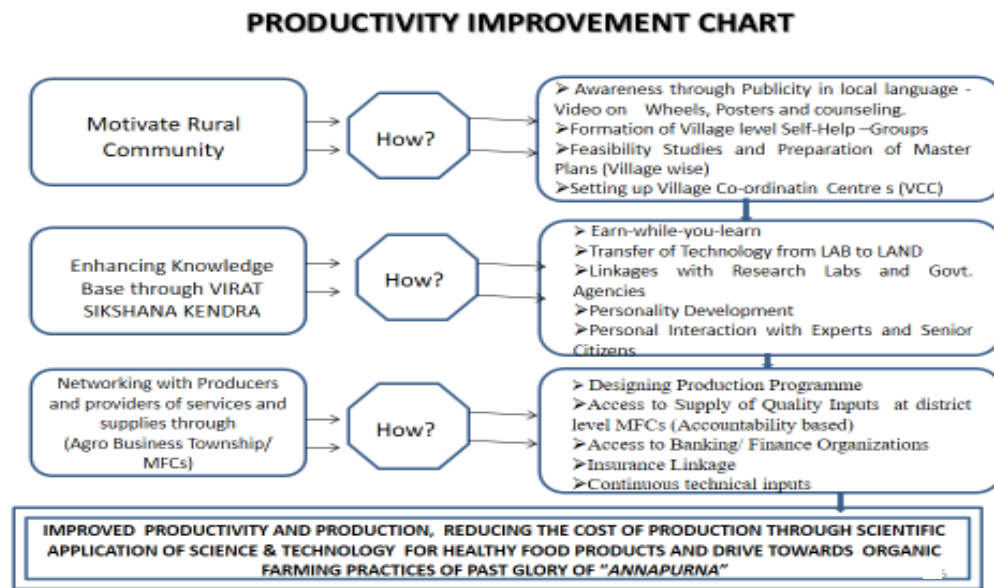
PRODUCTIVITY IMPROVEMENT CHART

Motivate Rural Community

How?

➢ Awareness through Publicity in local language - Video on Wheels, Posters and counseling.
➢Formation of Village level Self-Help –Groups
➢Feasibility Studies and Preparation of Master Plans (Village wise)
➢Setting up Village Co-ordinatin Centre s (VCC)

Enhancing Knowledge Base through VIRAT SIKSHANA KENDRA

How?

➢ Earn-while-you-learn
➢Transfer of Technology from LAB to LAND
➢Linkages with Research Labs and Govt. Agencies
➢Personality Development
➢Personal Interaction with Experts and Senior Citizens

Networking with Producers and providers of services and supplies through (Agro Business Township/ MFCs)

How?

➢ Designing Production Programme
➢Access to Supply of Quality Inputs at district level MFCs (Accountability based)
➢Access to Banking/ Finance Organizations
➢Insurance Linkage
➢Continuous technical inputs

IMPROVED PRODUCTIVITY AND PRODUCTION, REDUCING THE COST OF PRODUCTION THROUGH SCIENTIFIC APPLICATION OF SCIENCE & TECHNOLOGY FOR HEALTHY FOOD PRODUCTS AND DRIVE TOWARDS ORGANIC FARMING PRACTICES OF PAST GLORY OF "ANNAPURNA"

5